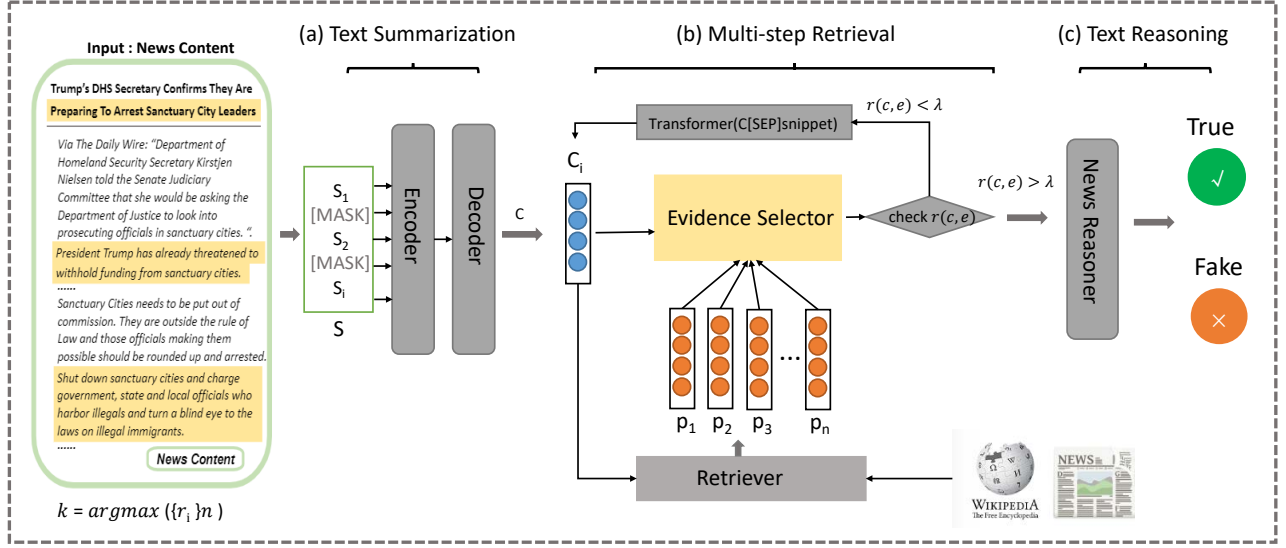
Input : News Content

Trump's DHS Secretary Confirms They Are Preparing To Arrest Sanctuary City Leaders

Via The Daily Wire: "Department of Homeland Security Secretary Kirstjen Nielsen told the Senate Judiciary Committee that she would be asking the Department of Justice to look into prosecuting officials in sanctuary cities. ".

President Trump has already threatened to withhold funding from sanctuary cities.

......

Sanctuary Cities needs to be put out of commission. They are outside the rule of Law and those officials making them possible should be rounded up and arrested.

Shut down sanctuary cities and charge government, state and local officials who harbor illegals and turn a blind eye to the laws on illegal immigrants.

......

News Content

$k = argmax(\{r_i\}n)$

(a) Text Summarization

$S_1$
[MASK]
$S_2$
[MASK]
$S_i$

S

Encoder

Decoder

c

(b) Multi-step Retrieval

Transformer(C[SEP]snippet)

$r(c,e) < \lambda$

$C_i$

Evidence Selector

check $r(c,e)$

$p_1$ $p_2$ $p_3$ ... $p_n$

Retriever

WIKIPEDIA
The Free Encyclopedia

NEWS

(c) Text Reasoning

$r(c,e) > \lambda$

News Reasoner

True

√

Fake

×